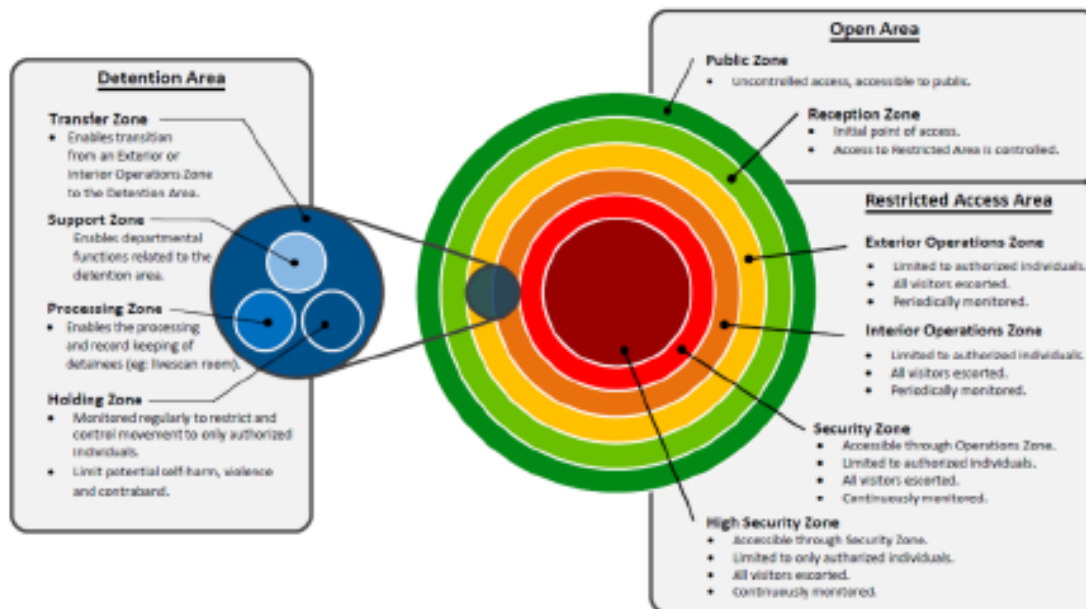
Detention Area

Transfer Zone
• Enables transition from an Exterior or Interior Operations Zone to the Detention Area.

Support Zone
Enables departmental functions related to the detention area.

Processing Zone
• Enables the processing and record keeping of detainees (eg: livescan room).

Holding Zone
• Monitored regularly to restrict and control movement to only authorized individuals.
• Limit potential self-harm, violence and contraband.

Open Area

Public Zone
• Uncontrolled access, accessible to public.

Reception Zone
• Initial point of access.
• Access to Restricted Area is controlled.

Restricted Access Area

Exterior Operations Zone
• Limited to authorized individuals.
• All visitors escorted.
• Periodically monitored.

Interior Operations Zone
• Limited to authorized individuals.
• All visitors escorted.
• Periodically monitored.

Security Zone
• Accessible through Operations Zone.
• Limited to authorized individuals.
• All visitors escorted.
• Continuously monitored.

High Security Zone
• Accessible through Security Zone.
• Limited to only authorized individuals.
• All visitors escorted.
• Continuously monitored.